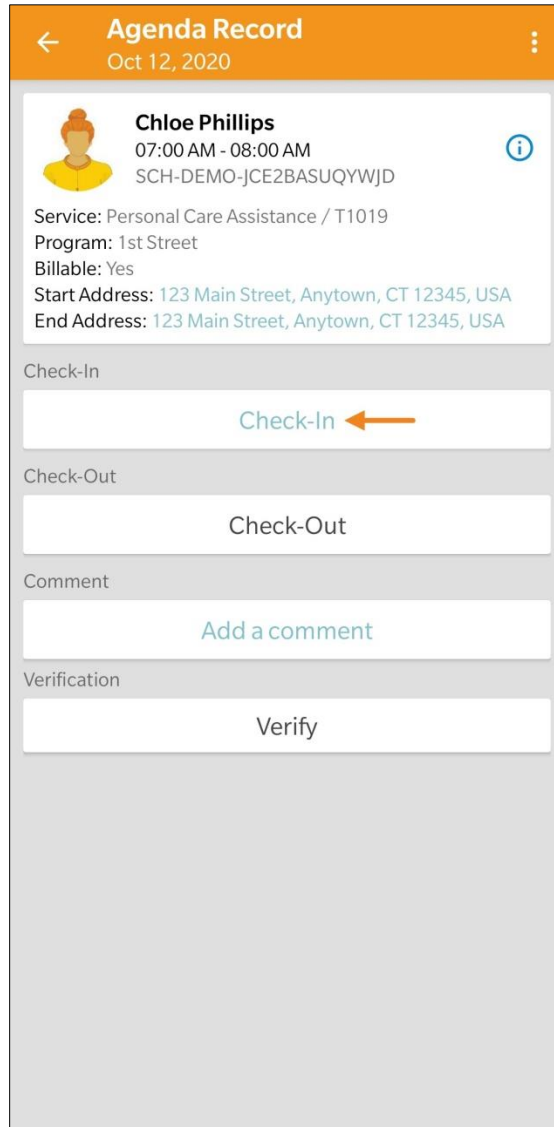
Agenda Record
Oct 12, 2020

Chloe Phillips
07:00 AM - 08:00 AM
SCH-DEMO-JCE2BASUQYWJD

Service: Personal Care Assistance / T1019
Program: 1st Street
Billable: Yes
Start Address: 123 Main Street, Anytown, CT 12345, USA
End Address: 123 Main Street, Anytown, CT 12345, USA

Check-In
Check-In

Check-Out
Check-Out

Comment
Add a comment

Verification
Verify